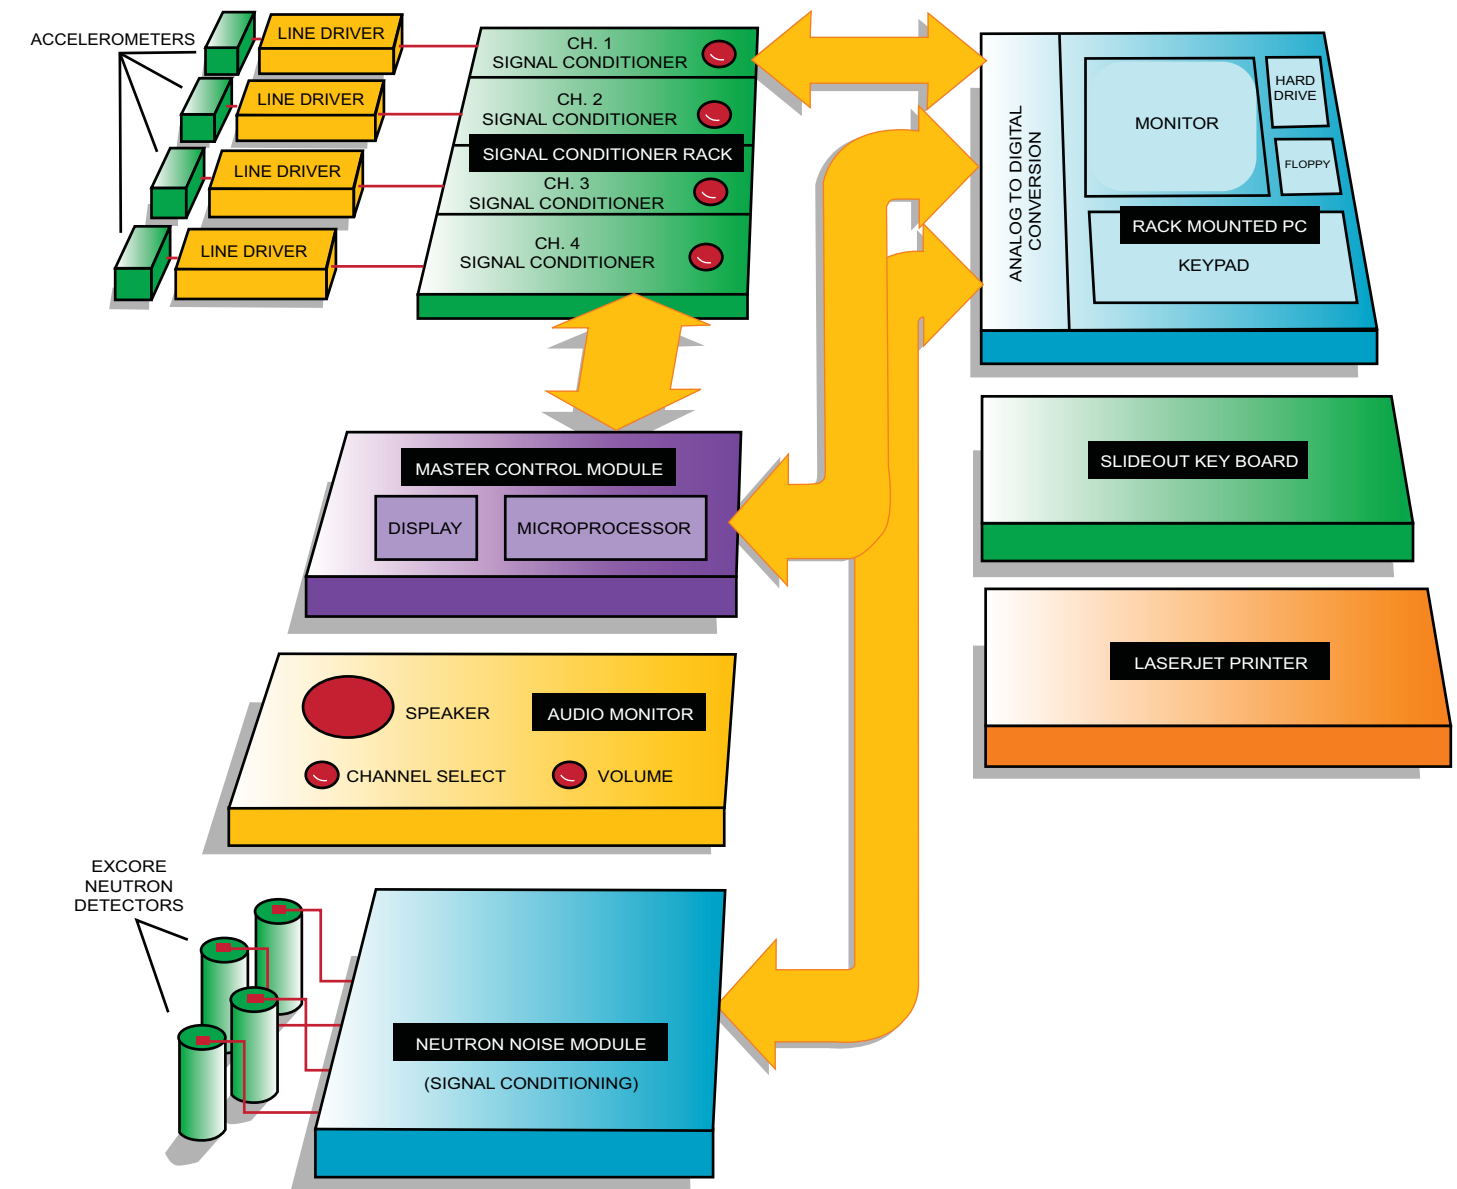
ACCELEROMETERS

LINE DRIVER

LINE DRIVER

LINE DRIVER

LINE DRIVER

CH. 1
SIGNAL CONDITIONER

CH. 2
SIGNAL CONDITIONER

SIGNAL CONDITIONER RACK

CH. 3
SIGNAL CONDITIONER

CH. 4
SIGNAL CONDITIONER

ANALOG TO DIGITAL CONVERSION

MONITOR

HARD DRIVE

FLOPPY

RACK MOUNTED PC

KEYPAD

MASTER CONTROL MODULE

DISPLAY

MICROPROCESSOR

SLIDEOUT KEY BOARD

LASERJET PRINTER

SPEAKER

AUDIO MONITOR

CHANNEL SELECT

VOLUME

EXCORE
NEUTRON
DETECTORS

NEUTRON NOISE MODULE

(SIGNAL CONDITIONING)